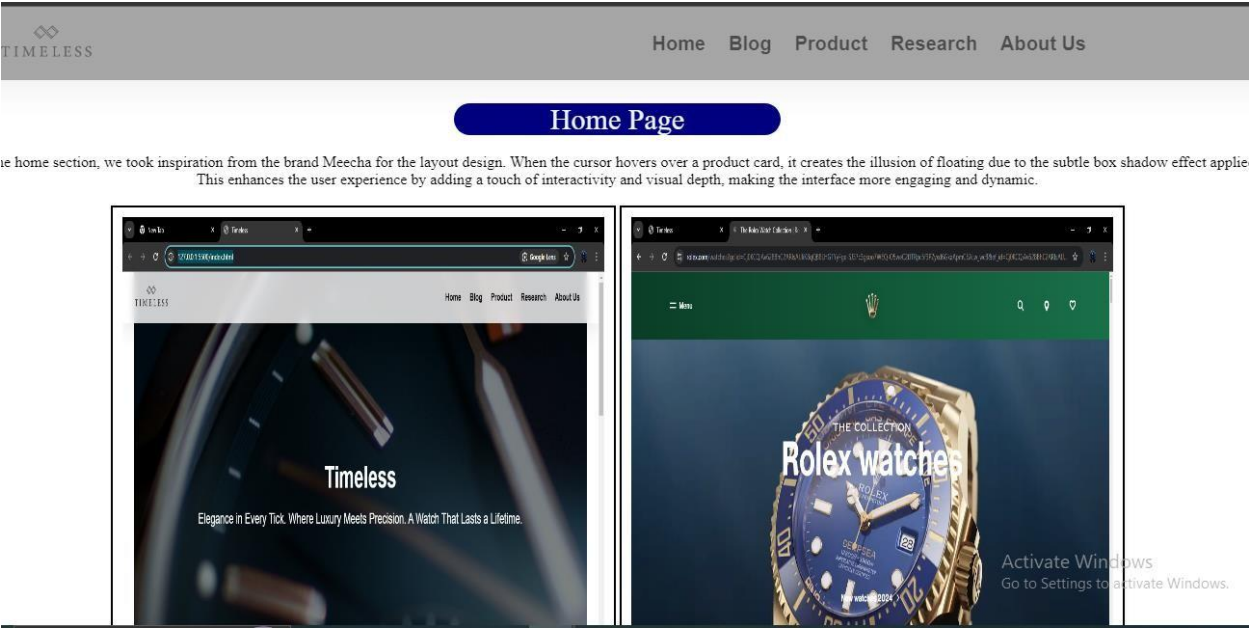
TIMELESS

Home Blog Product Research About Us

Home Page

he home section, we took inspiration from the brand Meecha for the layout design. When the cursor hovers over a product card, it creates the illusion of floating due to the subtle box shadow effect applie This enhances the user experience by adding a touch of interactivity and visual depth, making the interface more engaging and dynamic.

New Tab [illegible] Timeless

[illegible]

TIMELESS

Home Blog Product Research About Us

Timeless

Elegance in Every Tick. Where Luxury Meets Precision. A Watch That Lasts a Lifetime.

Timeless The Rolex Watch Collection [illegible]

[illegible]

Menu

THE COLLECTION

Rolex watches

ROLEX

SEA-DWELLER

28

New watches 2024

Activate Windows
Go to Settings to activate Windows.